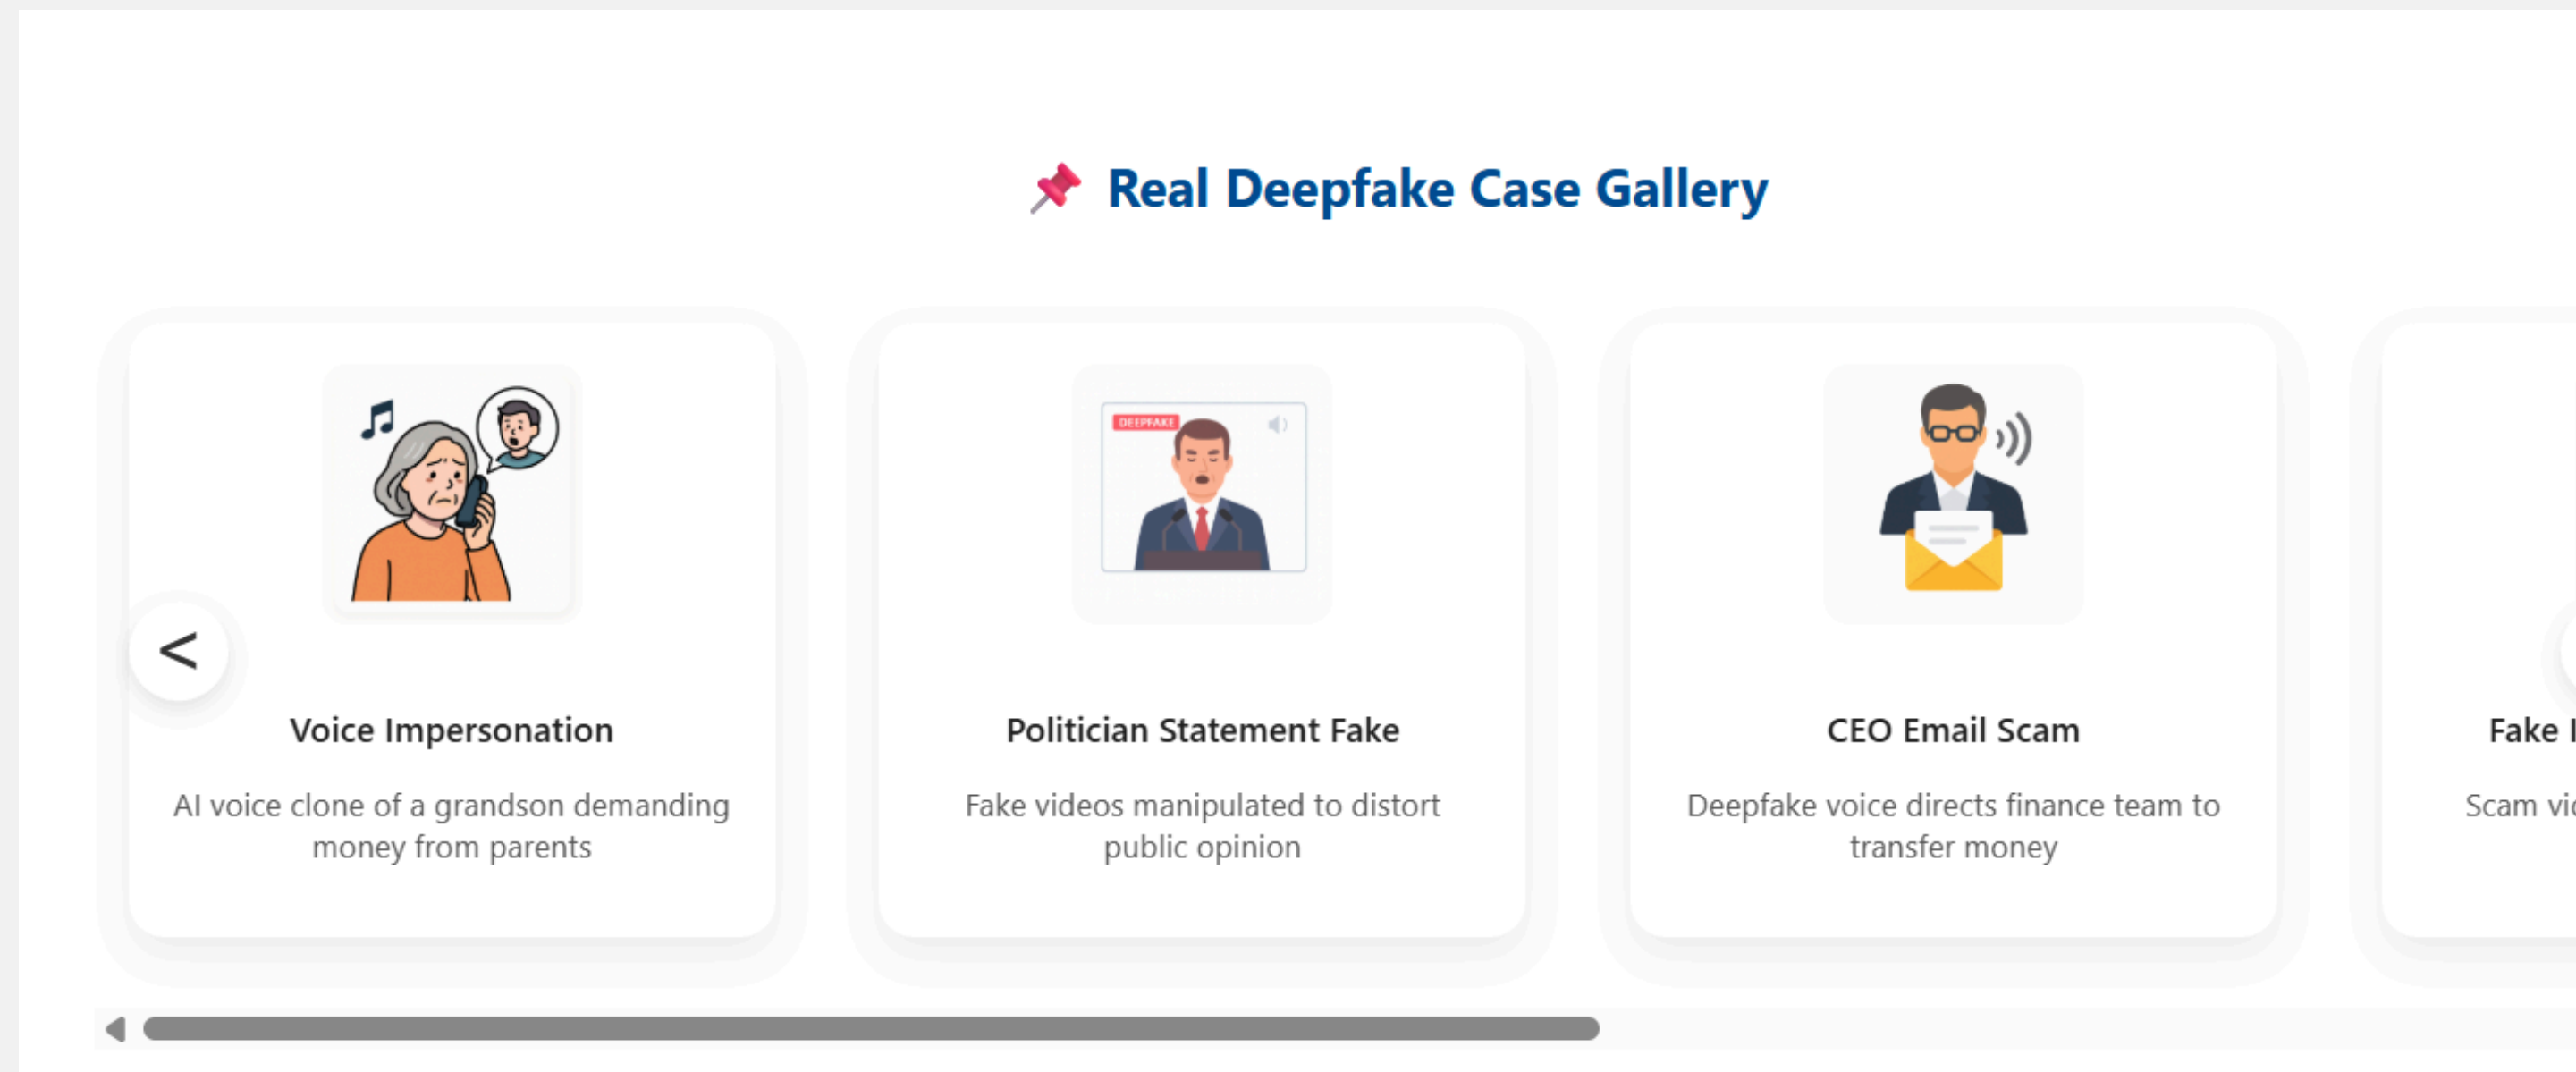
📌 Real Deepfake Case Gallery

DEEPFAKE

<

Voice Impersonation

AI voice clone of a grandson demanding money from parents

Politician Statement Fake

Fake videos manipulated to distort public opinion

CEO Email Scam

Deepfake voice directs finance team to transfer money

Fake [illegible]

Scam vi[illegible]